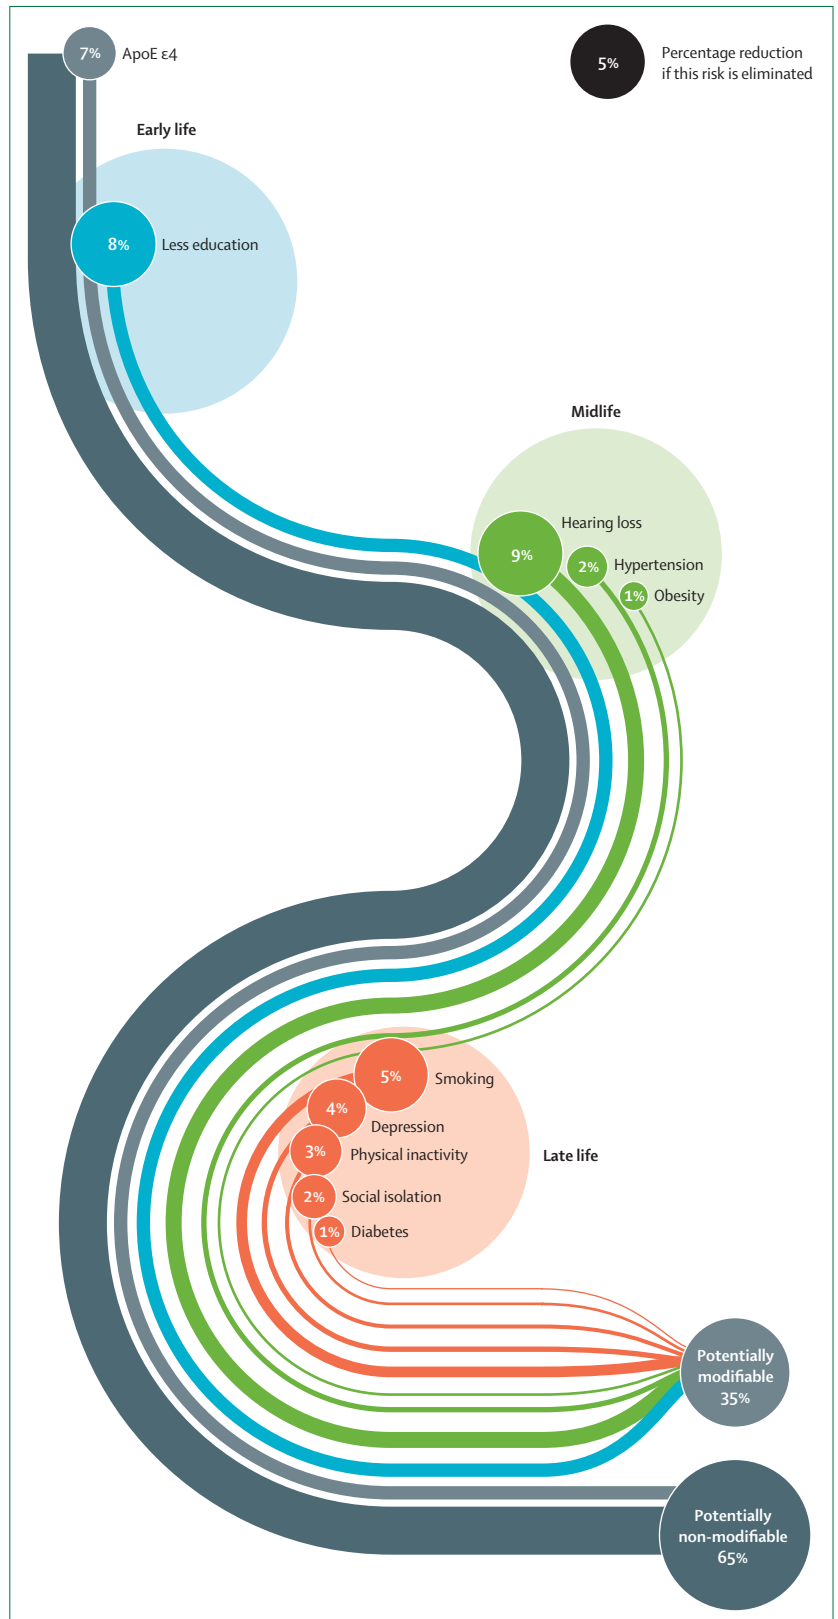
7% ApoE ε4

5% Percentage reduction if this risk is eliminated

Early life

8% Less education

Midlife

9% Hearing loss

2% Hypertension

1% Obesity

5% Smoking

4% Depression

3% Physical inactivity

Late life

2% Social isolation

1% Diabetes

Potentially modifiable 35%

Potentially non-modifiable 65%